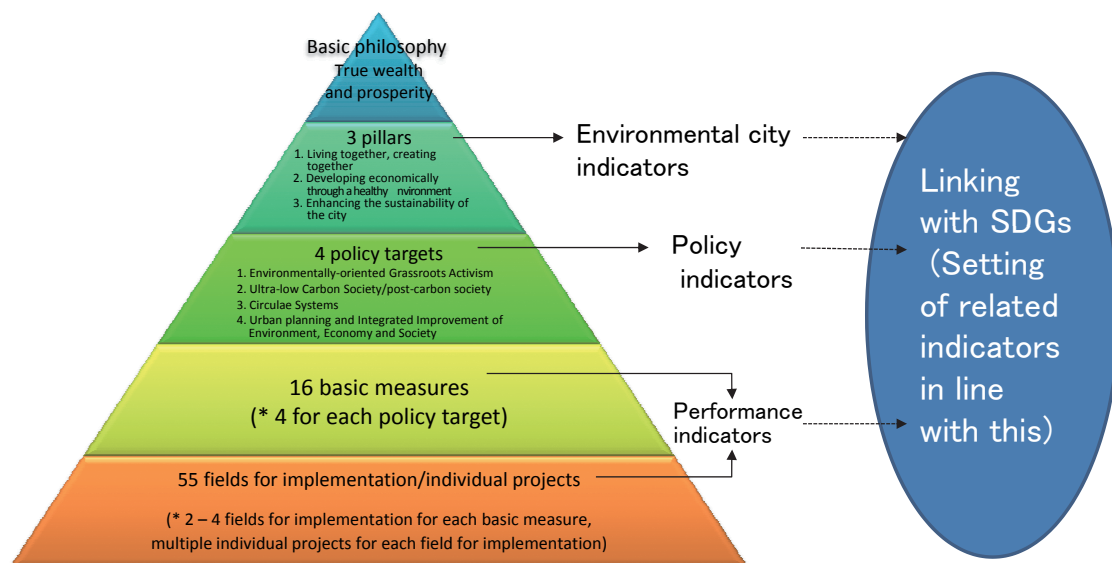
Basic philosophy
True wealth and prosperity

3 pillars
1. Living together, creating together
2. Developing economically through a healthy nvironment
3. Enhancing the sustainability of the city

Environmental city indicators

4 policy targets
1. Environmentally-oriented Grassroots Activism
2. Ultra-low Carbon Society/post-carbon society
3. Circulae Systems
4. Urban planning and Integrated Improvement of Environment, Economy and Society

Policy indicators

16 basic measures
(* 4 for each policy target)

Performance indicators

55 fields for implementation/individual projects

(* 2 – 4 fields for implementation for each basic measure, multiple individual projects for each field for implementation)

Linking with SDGs (Setting of related indicators in line with this)